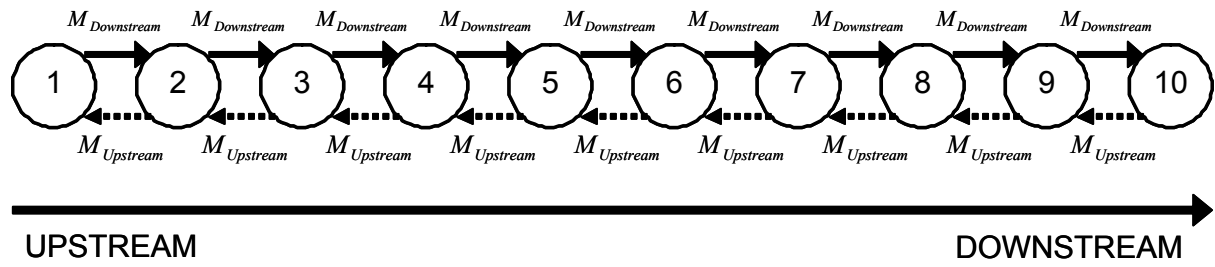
$M_{Downstream}$ $M_{Downstream}$ $M_{Downstream}$ $M_{Downstream}$ $M_{Downstream}$ $M_{Downstream}$ $M_{Downstream}$ $M_{Downstream}$ $M_{Downstream}$

1 2 3 4 5 6 7 8 9 10

$M_{Upstream}$ $M_{Upstream}$ $M_{Upstream}$ $M_{Upstream}$ $M_{Upstream}$ $M_{Upstream}$ $M_{Upstream}$ $M_{Upstream}$ $M_{Upstream}$

UPSTREAM

DOWNSTREAM